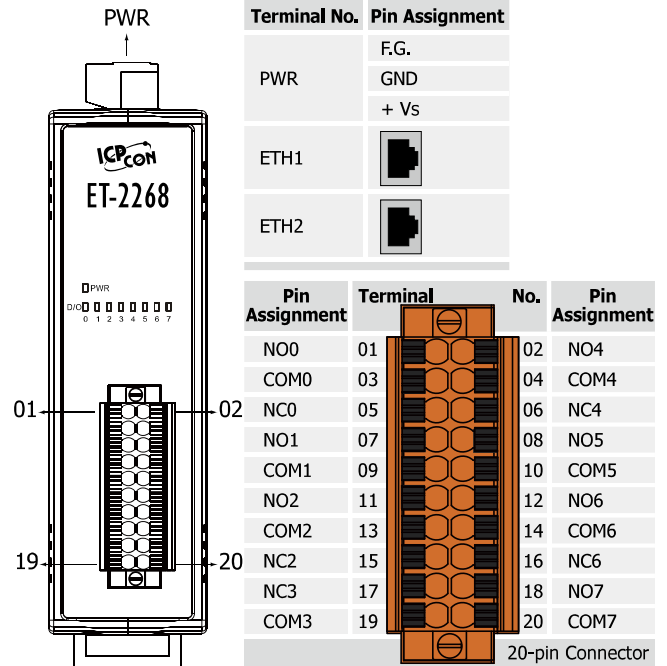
PWR

ICP CON
ET-2268

PWR
D/O 0 1 2 3 4 5 6 7

01
02
19
20

| Terminal No. | Pin Assignment |
|---|---|
| PWR | F.G. |
| | GND |
| | + Vs |
| ETH1 | |
| ETH2 | |

| Pin Assignment | Terminal | No. | Pin Assignment |
|---|---|---|---|
| NO0 | 01 | 02 | NO4 |
| COM0 | 03 | 04 | COM4 |
| NC0 | 05 | 06 | NC4 |
| NO1 | 07 | 08 | NO5 |
| COM1 | 09 | 10 | COM5 |
| NO2 | 11 | 12 | NO6 |
| COM2 | 13 | 14 | COM6 |
| NC2 | 15 | 16 | NC6 |
| NC3 | 17 | 18 | NO7 |
| COM3 | 19 | 20 | COM7 |

20-pin Connector